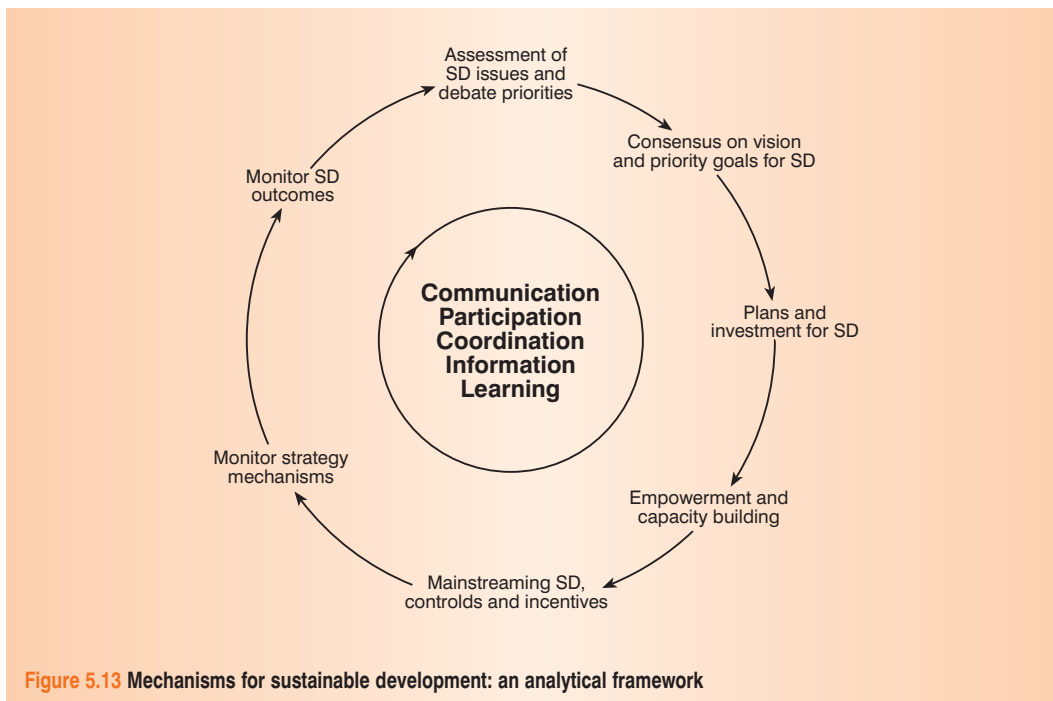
Assessment of SD issues and debate priorities

Consensus on vision and priority goals for SD

Plans and investment for SD

Empowerment and capacity building

Mainstreaming SD, controlds and incentives

Monitor strategy mechanisms

Monitor SD outcomes

Communication
Participation
Coordination
Information
Learning

Figure 5.13 Mechanisms for sustainable development: an analytical framework